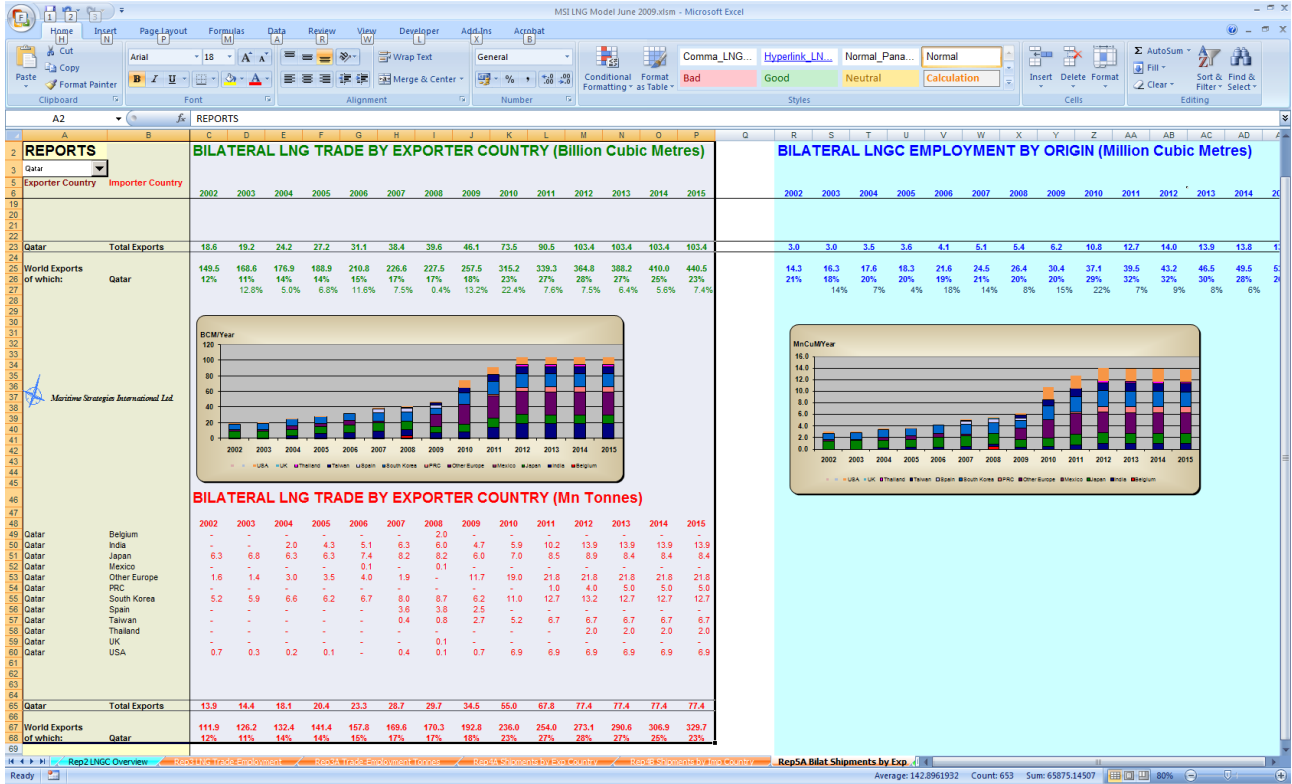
MSI LNG Model June 2009.xlsm - Microsoft Excel

Home Insert Page Layout Formulas Data Review View Developer Add-Ins Acrobat

Cut Copy Format Painter Paste Clipboard
Arial 18 Font
Wrap Text Merge & Center Alignment
General Number
Conditional Formatting Format as Table
Comma_LNG... Hyperlink_LN... Normal_Pana... Normal Bad Good Neutral Calculation
Styles
Insert Delete Format Cells
AutoSum Fill Clear Sort & Filter Find & Select Editing

A2 REPORTS

REPORTS
Qatar
Exporter Country Importer Country

BILATERAL LNG TRADE BY EXPORTER COUNTRY (Billion Cubic Metres)

| | | 2002 | 2003 | 2004 | 2005 | 2006 | 2007 | 2008 | 2009 | 2010 | 2011 | 2012 | 2013 | 2014 | 2015 |
|---|---|---|---|---|---|---|---|---|---|---|---|---|---|---|---|
| Qatar | Total Exports | 18.6 | 19.2 | 24.2 | 27.2 | 31.1 | 38.4 | 39.6 | 46.1 | 73.5 | 90.5 | 103.4 | 103.4 | 103.4 | 103.4 |
| World Exports | | 149.5 | 168.6 | 176.9 | 188.9 | 210.8 | 226.6 | 227.5 | 257.5 | 315.2 | 339.3 | 364.8 | 388.2 | 410.0 | 440.5 |
| of which: | Qatar | 12% | 11% | 14% | 14% | 15% | 17% | 17% | 18% | 23% | 27% | 28% | 27% | 25% | 23% |
| | | | 12.8% | 5.0% | 6.8% | 11.6% | 7.5% | 0.4% | 13.2% | 22.4% | 7.6% | 7.5% | 6.4% | 5.6% | 7.4% |

BILATERAL LNGC EMPLOYMENT BY ORIGIN (Million Cubic Metres)

| 2002 | 2003 | 2004 | 2005 | 2006 | 2007 | 2008 | 2009 | 2010 | 2011 | 2012 | 2013 | 2014 |
|---|---|---|---|---|---|---|---|---|---|---|---|---|
| 3.0 | 3.0 | 3.5 | 3.6 | 4.1 | 5.1 | 5.4 | 6.2 | 10.8 | 12.7 | 14.0 | 13.9 | 13.8 |
| 14.3 | 16.3 | 17.6 | 18.3 | 21.6 | 24.5 | 26.4 | 30.4 | 37.1 | 39.5 | 43.2 | 46.5 | 49.5 |
| 21% | 18% | 20% | 20% | 19% | 21% | 20% | 20% | 29% | 32% | 32% | 30% | 28% |
| | 14% | 7% | 4% | 18% | 14% | 8% | 15% | 22% | 7% | 9% | 8% | 6% |

Maritime Strategies International Ltd

BCM/Year
120 100 80 60 40 20 0
2002 2003 2004 2005 2006 2007 2008 2009 2010 2011 2012 2013 2014 2015
USA UK Thailand Taiwan Spain South Korea PRC Other Europe Mexico Japan India Belgium

MnCuM/Year
16.0 14.0 12.0 10.0 8.0 6.0 4.0 2.0 0.0
2002 2003 2004 2005 2006 2007 2008 2009 2010 2011 2012 2013 2014 2015
USA UK Thailand Taiwan Spain South Korea PRC Other Europe Mexico Japan India Belgium

BILATERAL LNG TRADE BY EXPORTER COUNTRY (Mn Tonnes)

| | | 2002 | 2003 | 2004 | 2005 | 2006 | 2007 | 2008 | 2009 | 2010 | 2011 | 2012 | 2013 | 2014 | 2015 |
|---|---|---|---|---|---|---|---|---|---|---|---|---|---|---|---|
| Qatar | Belgium | - | - | - | - | - | - | 2.0 | - | - | - | - | - | - | - |
| Qatar | India | - | - | 2.0 | 4.3 | 5.1 | 6.3 | 6.0 | 4.7 | 5.9 | 10.2 | 13.9 | 13.9 | 13.9 | 13.9 |
| Qatar | Japan | 6.3 | 6.8 | 6.3 | 6.3 | 7.4 | 8.2 | 8.2 | 6.0 | 7.0 | 8.5 | 8.9 | 8.4 | 8.4 | 8.4 |
| Qatar | Mexico | - | - | - | - | 0.1 | - | 0.1 | - | - | - | - | - | - | - |
| Qatar | Other Europe | 1.6 | 1.4 | 3.0 | 3.5 | 4.0 | 1.9 | - | 11.7 | 19.0 | 21.8 | 21.8 | 21.8 | 21.8 | 21.8 |
| Qatar | PRC | - | - | - | - | - | - | - | - | - | 1.0 | 4.0 | 5.0 | 5.0 | 5.0 |
| Qatar | South Korea | 5.2 | 5.9 | 6.6 | 6.2 | 6.7 | 8.0 | 8.7 | 6.2 | 11.0 | 12.7 | 13.2 | 12.7 | 12.7 | 12.7 |
| Qatar | Spain | - | - | - | - | - | 3.6 | 3.8 | 2.5 | - | - | - | - | - | - |
| Qatar | Taiwan | - | - | - | - | - | 0.4 | 0.8 | 2.7 | 5.2 | 6.7 | 6.7 | 6.7 | 6.7 | 6.7 |
| Qatar | Thailand | - | - | - | - | - | - | - | - | - | - | 2.0 | 2.0 | 2.0 | 2.0 |
| Qatar | UK | - | - | - | - | - | - | 0.1 | - | - | - | - | - | - | - |
| Qatar | USA | 0.7 | 0.3 | 0.2 | 0.1 | - | 0.4 | 0.1 | 0.7 | 6.9 | 6.9 | 6.9 | 6.9 | 6.9 | 6.9 |
| Qatar | Total Exports | 13.9 | 14.4 | 18.1 | 20.4 | 23.3 | 28.7 | 29.7 | 34.5 | 55.0 | 67.8 | 77.4 | 77.4 | 77.4 | 77.4 |
| World Exports | | 111.9 | 126.2 | 132.4 | 141.4 | 157.8 | 169.6 | 170.3 | 192.8 | 236.0 | 254.0 | 273.1 | 290.6 | 306.9 | 329.7 |
| of which: | Qatar | 12% | 11% | 14% | 14% | 15% | 17% | 17% | 18% | 23% | 27% | 28% | 27% | 25% | 23% |

Rep2 LNGC Overview | Rep3 LNG Trade Employment | Rep3A Trade Employment Tonnes | Rep4A Shipments by Exp Country | Rep4B Shipments by Imp Country | Rep5A Bilat Shipments by Exp

Ready Average: 142.8961932 Count: 653 Sum: 65875.14507 80%